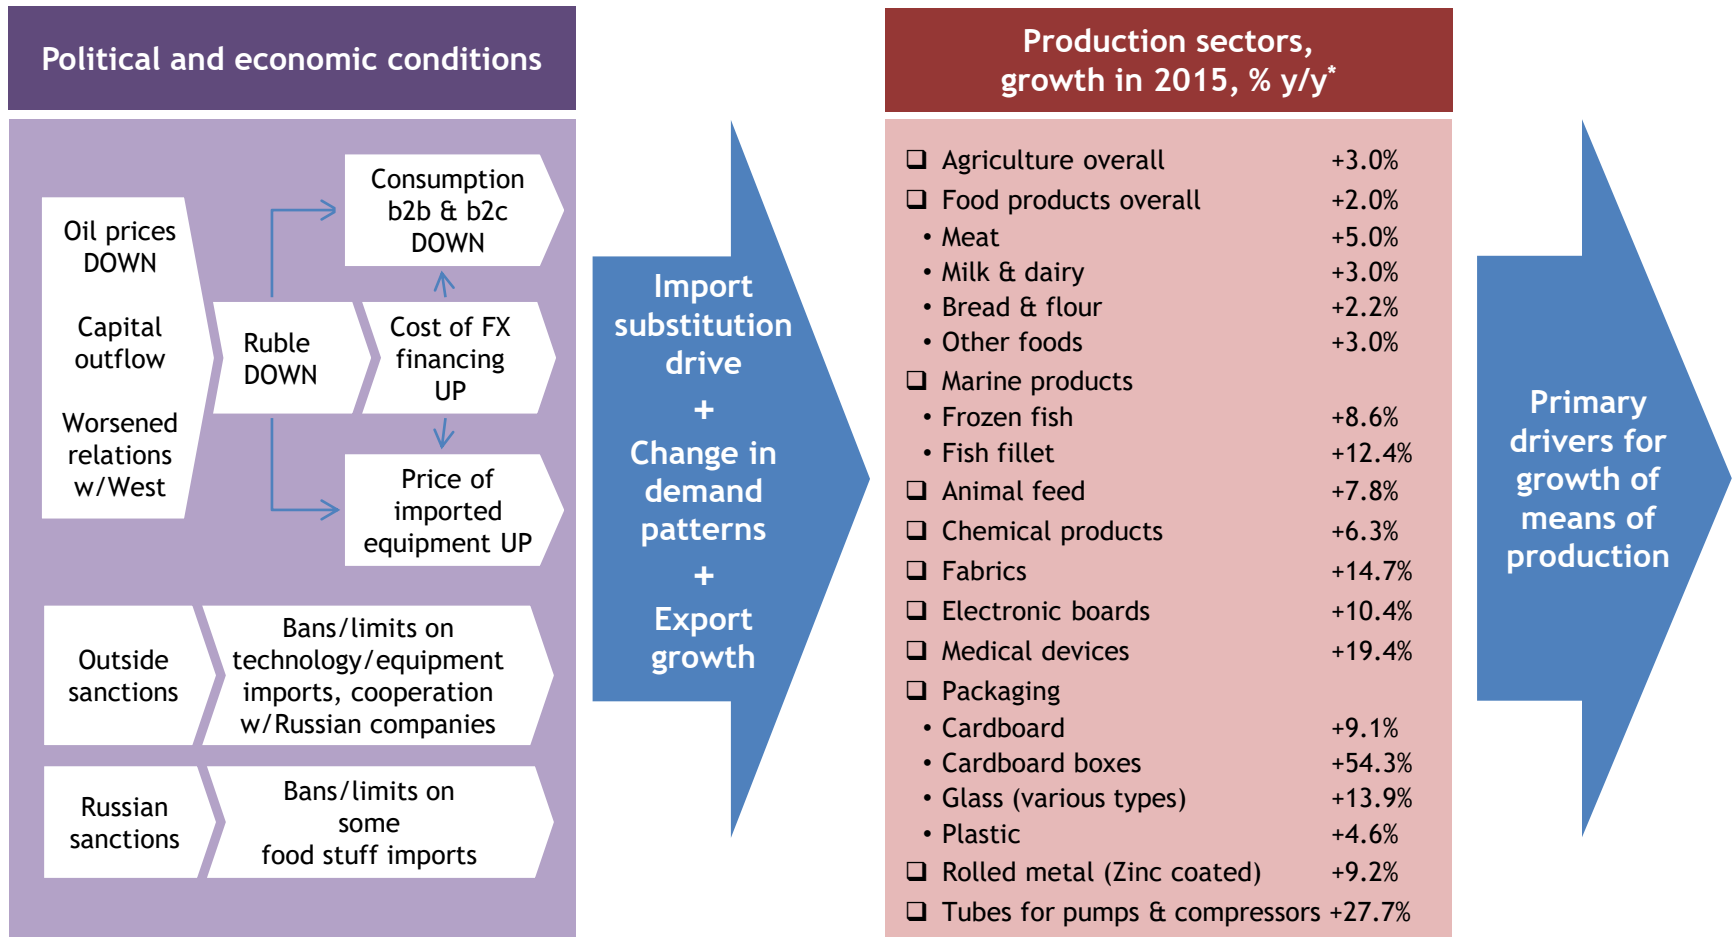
Political and economic conditions

Oil prices DOWN

Capital outflow

Worsened relations w/West

Ruble DOWN

Consumption b2b & b2c DOWN

Cost of FX financing UP

Price of imported equipment UP

Outside sanctions

Bans/limits on technology/equipment imports, cooperation w/Russian companies

Russian sanctions

Bans/limits on some food stuff imports

Import substitution drive
+
Change in demand patterns
+
Export growth

Production sectors, growth in 2015, % y/y*

| | |
|---|---|
| ❑ Agriculture overall | +3.0% |
| ❑ Food products overall | +2.0% |
| • Meat | +5.0% |
| • Milk & dairy | +3.0% |
| • Bread & flour | +2.2% |
| • Other foods | +3.0% |
| ❑ Marine products | |
| • Frozen fish | +8.6% |
| • Fish fillet | +12.4% |
| ❑ Animal feed | +7.8% |
| ❑ Chemical products | +6.3% |
| ❑ Fabrics | +14.7% |
| ❑ Electronic boards | +10.4% |
| ❑ Medical devices | +19.4% |
| ❑ Packaging | |
| • Cardboard | +9.1% |
| • Cardboard boxes | +54.3% |
| • Glass (various types) | +13.9% |
| • Plastic | +4.6% |
| ❑ Rolled metal (Zinc coated) | +9.2% |
| ❑ Tubes for pumps & compressors | +27.7% |

Primary drivers for growth of means of production